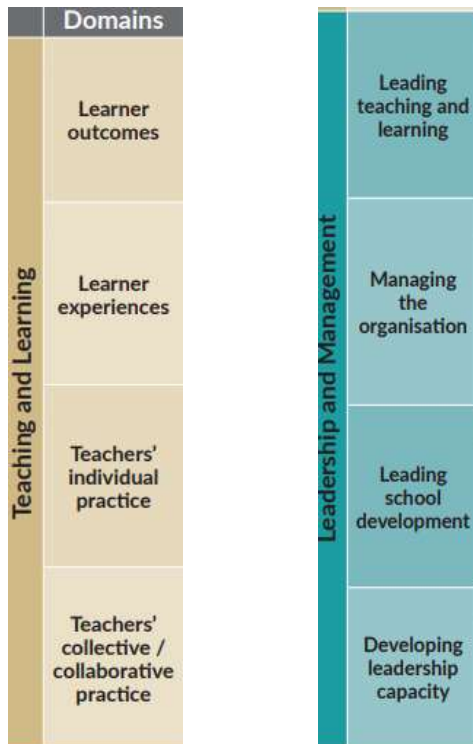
| | Domains |
|---|---|
| Teaching and Learning | Learner outcomes |
| | Learner experiences |
| | Teachers' individual practice |
| | Teachers' collective / collaborative practice |

| | |
|---|---|
| Leadership and Management | Leading teaching and learning |
| | Managing the organisation |
| | Leading school development |
| | Developing leadership capacity |